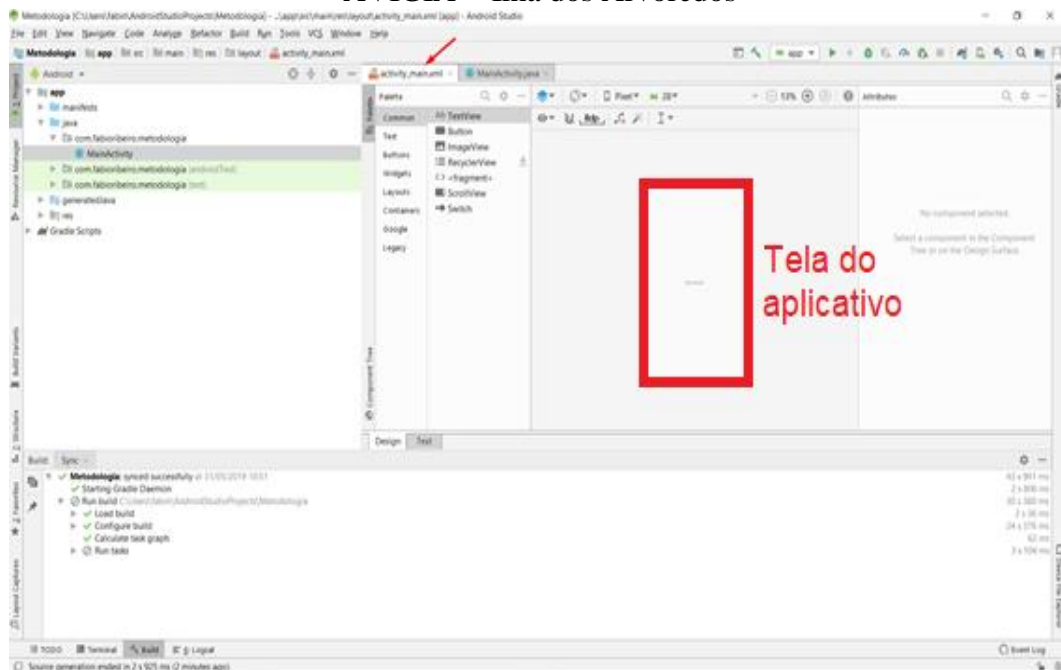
Metodologia [C:\Users\fabio\AndroidStudioProjects\Metodologia] - ...\app\src\main\res\layout\activity_main.xml [app] - Android Studio

File Edit View Navigate Code Analyze Refactor Build Run Tools VCS Window Help

Metodologia app src main res layout activity_main.xml

Android

app
manifests
java
com.fabioribeiro.metodologia
MainActivity
com.fabioribeiro.metodologia (androidTest)
com.fabioribeiro.metodologia (test)
generatedJava
res
Gradle Scripts

activity_main.xml MainActivity.java

Palette
Common
Text
Buttons
Widgets
Layouts
Containers
Google
Legacy

Ab TextView
Button
ImageView
RecyclerView
<fragment>
ScrollView
Switch

Pixel 28

13%

Attributes

No component selected

Select a component in the Component Tree or on the Design Surface.

Tela do aplicativo

Design Text

Build Sync

Metodologia: synced successfully at 11/05/2019 10:51
Starting Gradle Daemon
Run build C:\Users\fabio\AndroidStudioProjects\Metodologia
Load build
Configure build
Calculate task graph
Run tasks

TODO Terminal Build Logcat

Event Log

Source generation ended in 2 s 925 ms (2 minutes ago)